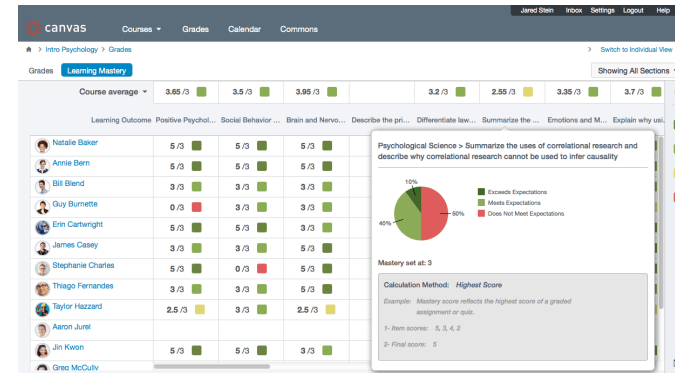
canvas

Courses ▾ Grades Calendar Commons

Jared Stein Inbox Settings Logout Help

Intro Psychology > Grades

Switch to Individual View

Grades Learning Mastery

Showing All Sections

| Course average ▾ | 3.65 /3 | 3.5 /3 | 3.95 /3 | | 3.2 /3 | 2.55 /3 | 3.35 /3 | 3.7 /3 |
|---|---|---|---|---|---|---|---|---|
| Learning Outcome | Positive Psychol... | Social Behavior ... | Brain and Nervo... | Describe the pri... | Differentiate law... | Summarize the ... | Emotions and M... | Explain why usi... |
| Natalie Baker | 5 /3 | 5 /3 | 5 /3 | | | | | |
| Annie Bern | 5 /3 | 5 /3 | 5 /3 | | | | | |
| Bill Blend | 3 /3 | 3 /3 | 3 /3 | | | | | |
| Guy Burnette | 0 /3 | 3 /3 | 5 /3 | | | | | |
| Erin Cartwright | 3 /3 | 5 /3 | 3 /3 | | | | | |
| James Casey | 3 /3 | 5 /3 | 3 /3 | | | | | |
| Stephanie Charles | 5 /3 | 0 /3 | 3 /3 | | | | | |
| Thiago Fernandes | 5 /3 | 5 /3 | 5 /3 | | | | | |
| Taylor Hazzard | 2.5 /3 | 3 /3 | 2.5 /3 | | | | | |
| Aaron Jurel | | | | | | | | |
| Jin Kwon | 5 /3 | 5 /3 | 5 /3 | | | | | |
| Greg McCully | | | | | | | | |

Psychological Science > Summarize the uses of correlational research and describe why correlational research cannot be used to infer causality

10%
40%
50%

Exceeds Expectations
Meets Expectations
Does Not Meet Expectations

Mastery set at: 3

Calculation Method: Highest Score

Example: Mastery score reflects the highest score of a graded assignment or quiz.

1- Item scores: 5, 3, 4, 2

2- Final score: 5